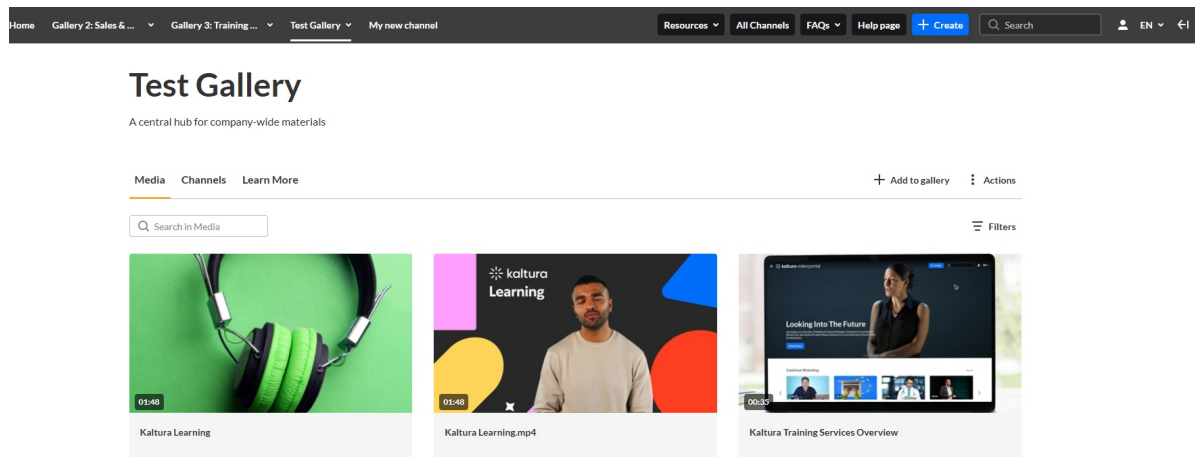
Home Gallery 2: Sales & ... Gallery 3: Training ... Test Gallery My new channel Resources All Channels FAQs Help page + Create Search EN

Test Gallery

A central hub for company-wide materials

Media Channels Learn More + Add to gallery Actions

Search in Media Filters

01:48

Kaltura Learning

kaltura Learning

01:48

Kaltura Learning.mp4

Looking Into The Future

00:35

Kaltura Training Services Overview